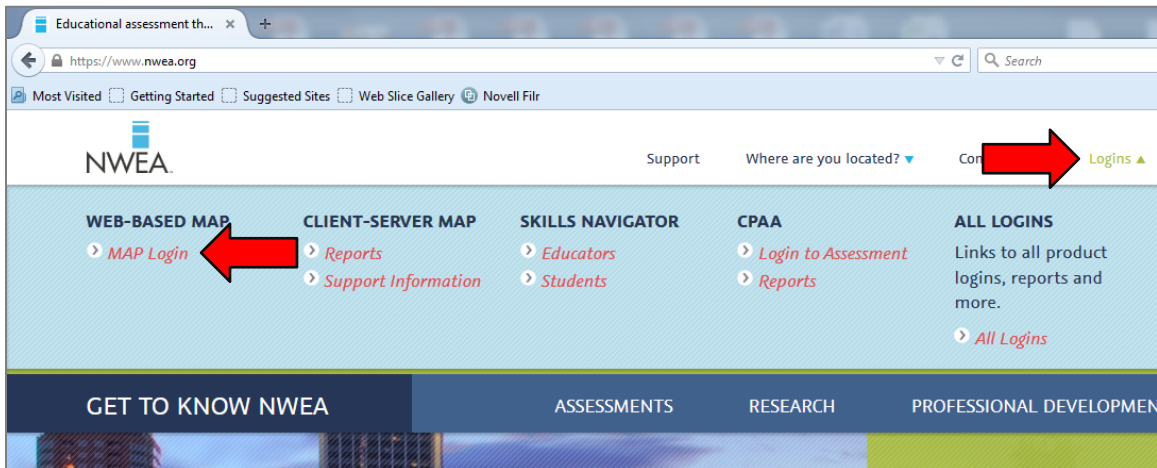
Educational assessment th... ×

https://www.nwea.org

Search

Most Visited Getting Started Suggested Sites Web Slice Gallery Novell Filr

NWEA

Support Where are you located? Con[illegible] Logins

WEB-BASED MAP
MAP Login

CLIENT-SERVER MAP
Reports
Support Information

SKILLS NAVIGATOR
Educators
Students

CPAA
Login to Assessment
Reports

ALL LOGINS
Links to all product logins, reports and more.
All Logins

GET TO KNOW NWEA

ASSESSMENTS RESEARCH PROFESSIONAL DEVELOPMEN